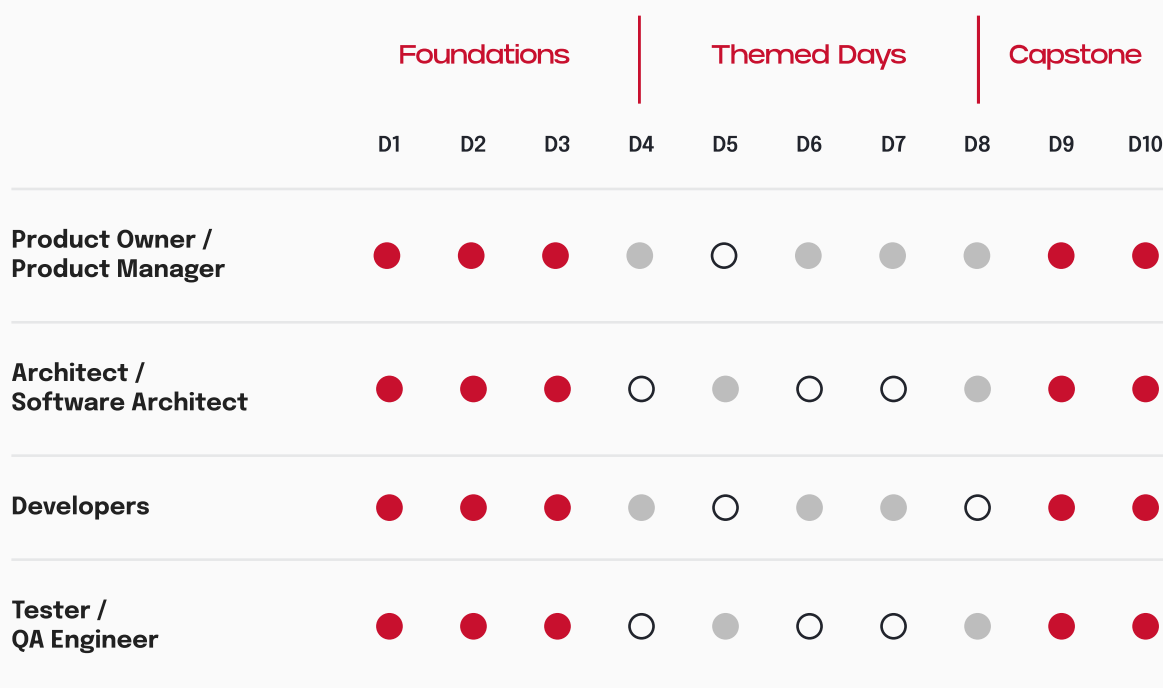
Foundations | Themed Days | Capstone

| | D1 | D2 | D3 | D4 | D5 | D6 | D7 | D8 | D9 | D10 |
|---|---|---|---|---|---|---|---|---|---|---|
| Product Owner / Product Manager | | | | | | | | | | |
| Architect / Software Architect | | | | | | | | | | |
| Developers | | | | | | | | | | |
| Tester / QA Engineer | | | | | | | | | | |